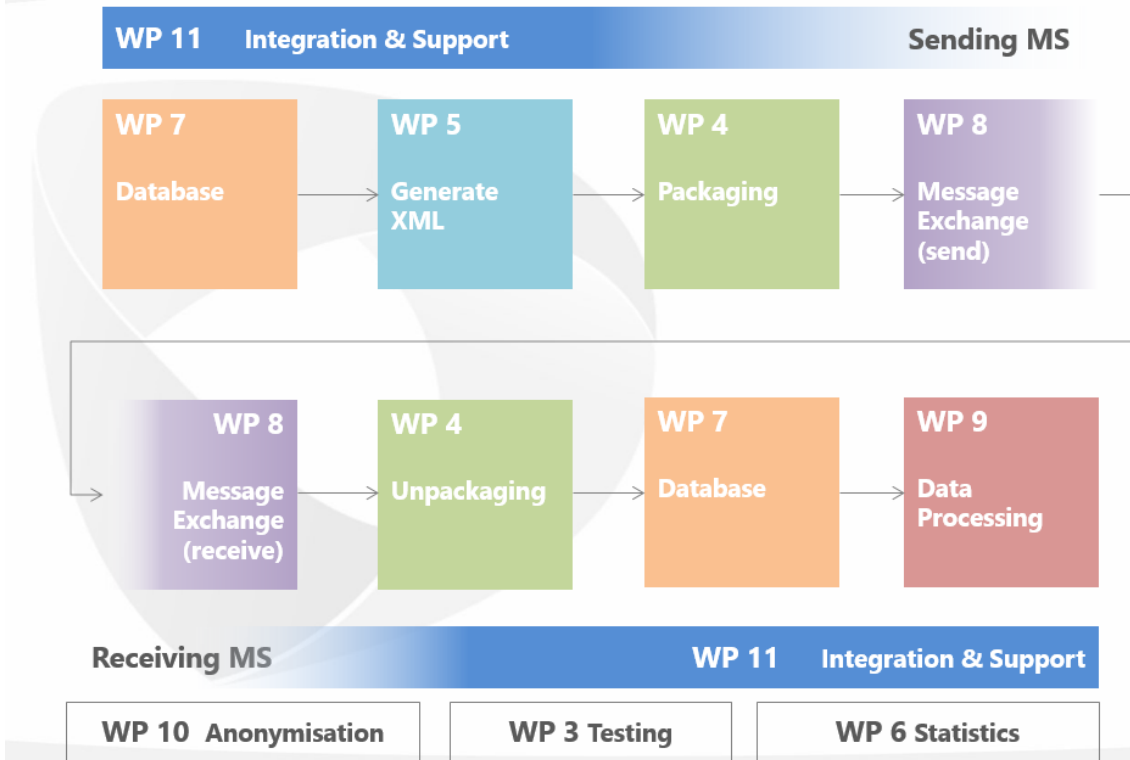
WP 11 Integration & Support Sending MS

WP 7
Database

WP 5
Generate XML

WP 4
Packaging

WP 8
Message Exchange (send)

WP 8
Message Exchange (receive)

WP 4
Unpackaging

WP 7
Database

WP 9
Data Processing

Receiving MS WP 11 Integration & Support

WP 10 Anonymisation

WP 3 Testing

WP 6 Statistics